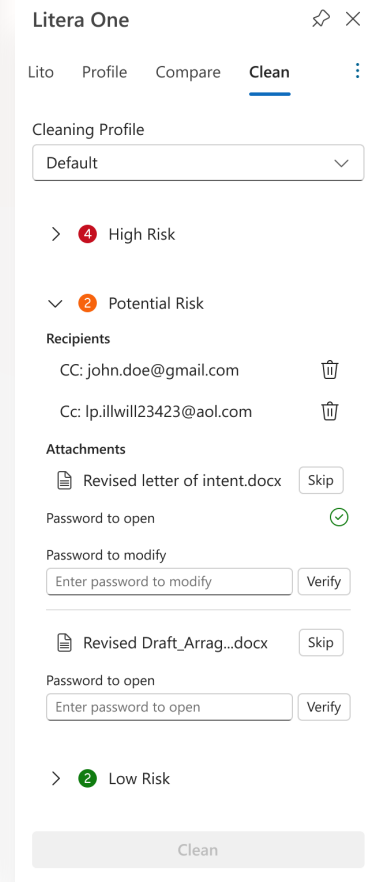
Litera One

Lito Profile Compare Clean

Cleaning Profile

Default

4 High Risk

2 Potential Risk

Recipients

CC: john.doe@gmail.com

Cc: lp.illwill23423@aol.com

Attachments

Revised letter of intent.docx Skip

Password to open

Password to modify

Enter password to modify Verify

Revised Draft_Arrag...docx Skip

Password to open

Enter password to open Verify

2 Low Risk

Clean